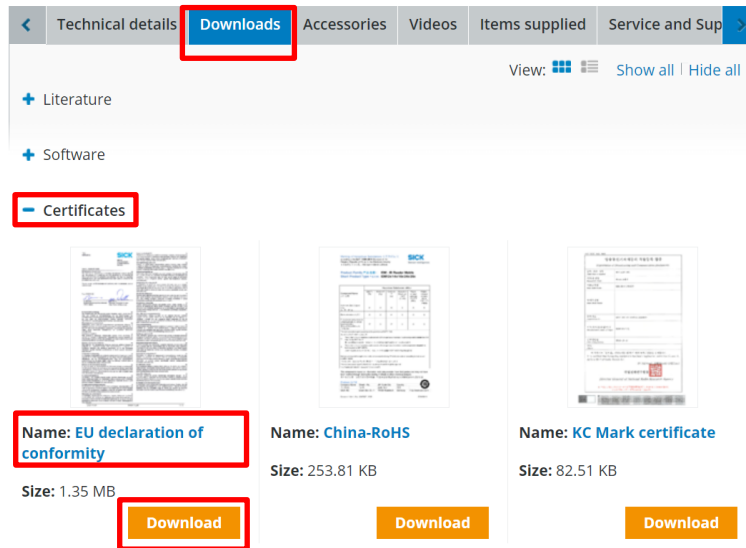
Technical details | Downloads | Accessories | Videos | Items supplied | Service and Sup

View: Show all | Hide all

+ Literature

+ Software

− Certificates

SICK

Name: EU declaration of conformity

Size: 1.35 MB

Download

SICK

Name: China-RoHS

Size: 253.81 KB

Download

Name: KC Mark certificate

Size: 82.51 KB

Download